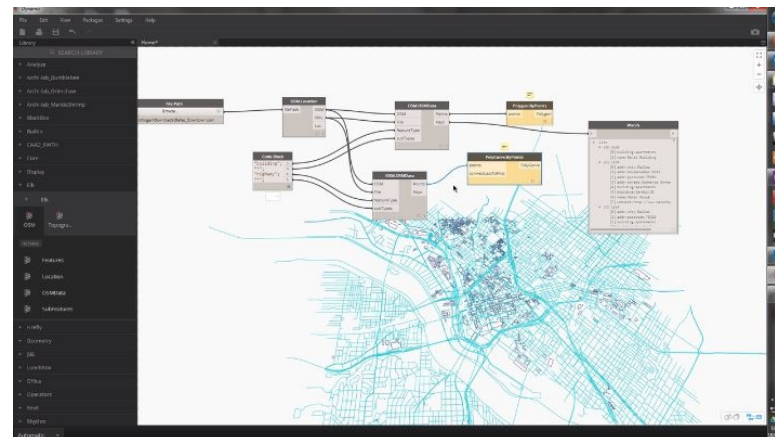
Dynamo

File Edit View Packages Settings Help

Library

Home*

SEARCH LIBRARY

Analyze

Archi-lab_Bumblebee

Archi-lab_Grimshaw

Archi-lab_Mandrill

Bimorph

Builtin

CAAD_RWTH

Clockwork

Display

Elk

Elk

OSM

Topography

ACTIONS

Features

Location

OSMData

Subfeatures

Firefly

Geometry

IFC

LunchBox

Office

Operators

Revit

Rhynamo

File Path

Browse...

OSM.Location

OSM.OSMData

Code Block

OSM.OSMData

Polygon.ByPoints

PolyCurve.ByPoints

Watch

Automatic